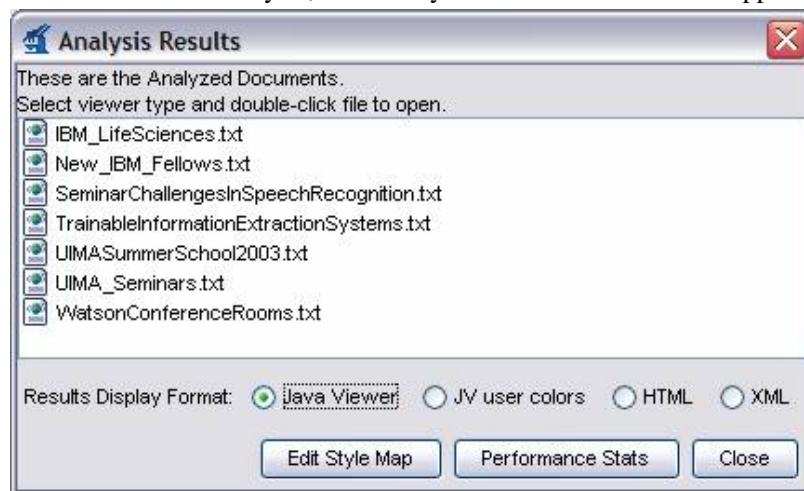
Analysis Results

These are the Analyzed Documents.
Select viewer type and double-click file to open.

IBM_LifeSciences.txt
New_IBM_Fellows.txt
SeminarChallengesInSpeechRecognition.txt
TrainableInformationExtractionSystems.txt
UIMASummerSchool2003.txt
UIMA_Seminars.txt
WatsonConferenceRooms.txt

Results Display Format: Java Viewer JV user colors HTML XML

Edit Style Map Performance Stats Close